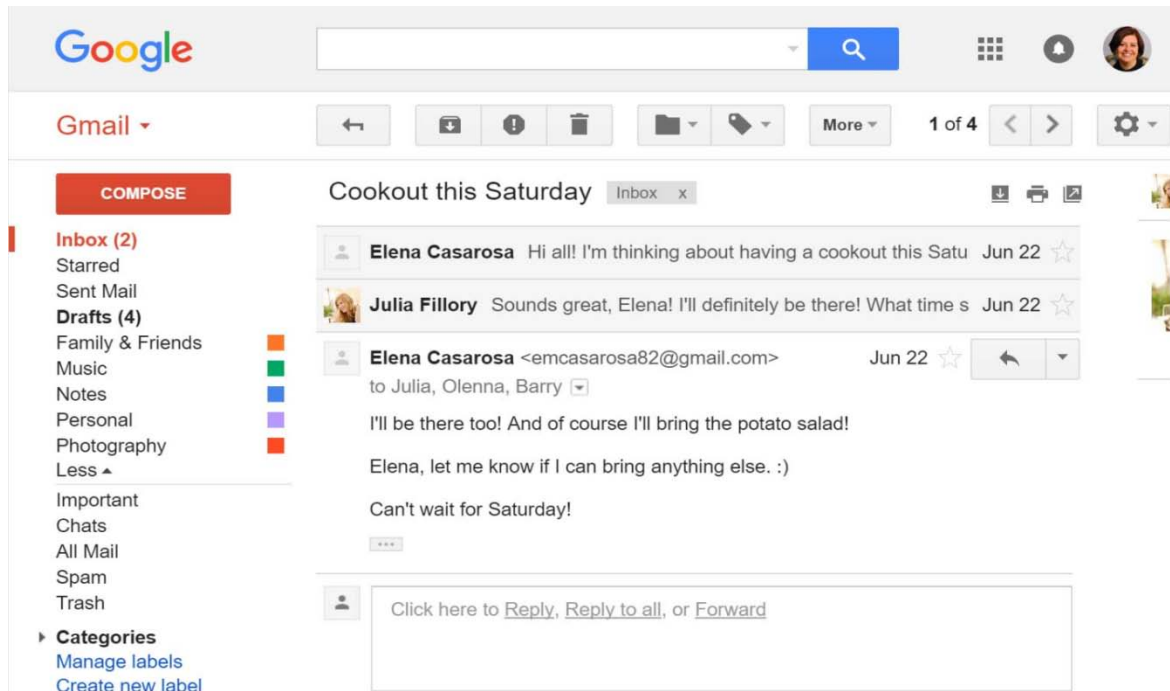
Google

Gmail

More

1 of 4

COMPOSE

Inbox (2)
Starred
Sent Mail
Drafts (4)
Family & Friends
Music
Notes
Personal
Photography
Less
Important
Chats
All Mail
Spam
Trash
Categories
Manage labels
Create new label

Cookout this Saturday Inbox x

Elena Casarosa Hi all! I'm thinking about having a cookout this Satu Jun 22

Julia Fillory Sounds great, Elena! I'll definitely be there! What time s Jun 22

Elena Casarosa <emcasarosa82@gmail.com> Jun 22
to Julia, Olenna, Barry

I'll be there too! And of course I'll bring the potato salad!

Elena, let me know if I can bring anything else. :)

Can't wait for Saturday!

Click here to Reply, Reply to all, or Forward